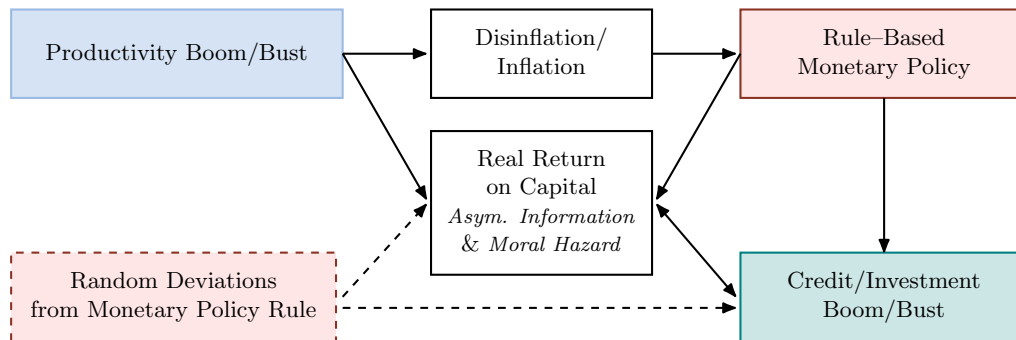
Productivity Boom/Bust

Disinflation/ Inflation

Rule–Based Monetary Policy

Real Return on Capital
*Asym. Information* & *Moral Hazard*

Random Deviations from Monetary Policy Rule

Credit/Investment Boom/Bust